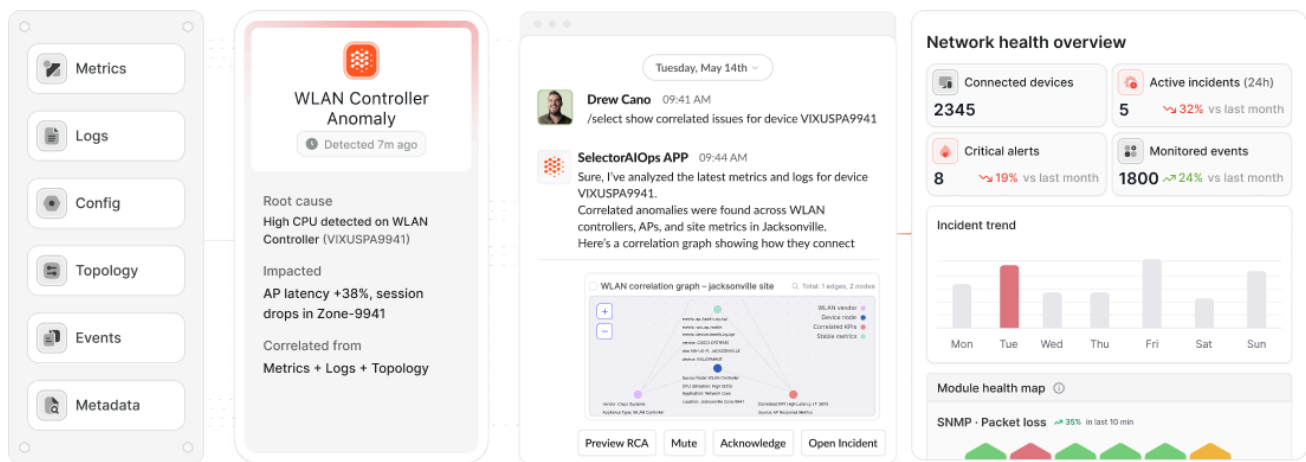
Metrics

Logs

Config

Topology

Events

Metadata

WLAN Controller Anomaly

Detected 7m ago

Root cause

High CPU detected on WLAN Controller (VIXUSPA9941)

Impacted

AP latency +38%, session drops in Zone-9941

Correlated from

Metrics + Logs + Topology

Tuesday, May 14th

Drew Cano 09:41 AM
/select show correlated issues for device VIXUSPA9941

SelectorAIOps APP 09:44 AM
Sure, I've analyzed the latest metrics and logs for device VIXUSPA9941.
Correlated anomalies were found across WLAN controllers, APs, and site metrics in Jacksonville.
Here's a correlation graph showing how they connect

WLAN correlation graph – jacksonville site

Total: 1 edges, 2 nodes

WLAN vendor
Device node
Correlated KPIs
Stable metrics

+
−

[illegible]

Preview RCA
Mute
Acknowledge
Open Incident

Network health overview

Connected devices
2345

Active incidents (24h)
5 32% vs last month

Critical alerts
8 19% vs last month

Monitored events
1800 24% vs last month

Incident trend

Mon
Tue
Wed
Thu
Fri
Sat
Sun

Module health map

SNMP · Packet loss 35% in last 10 min